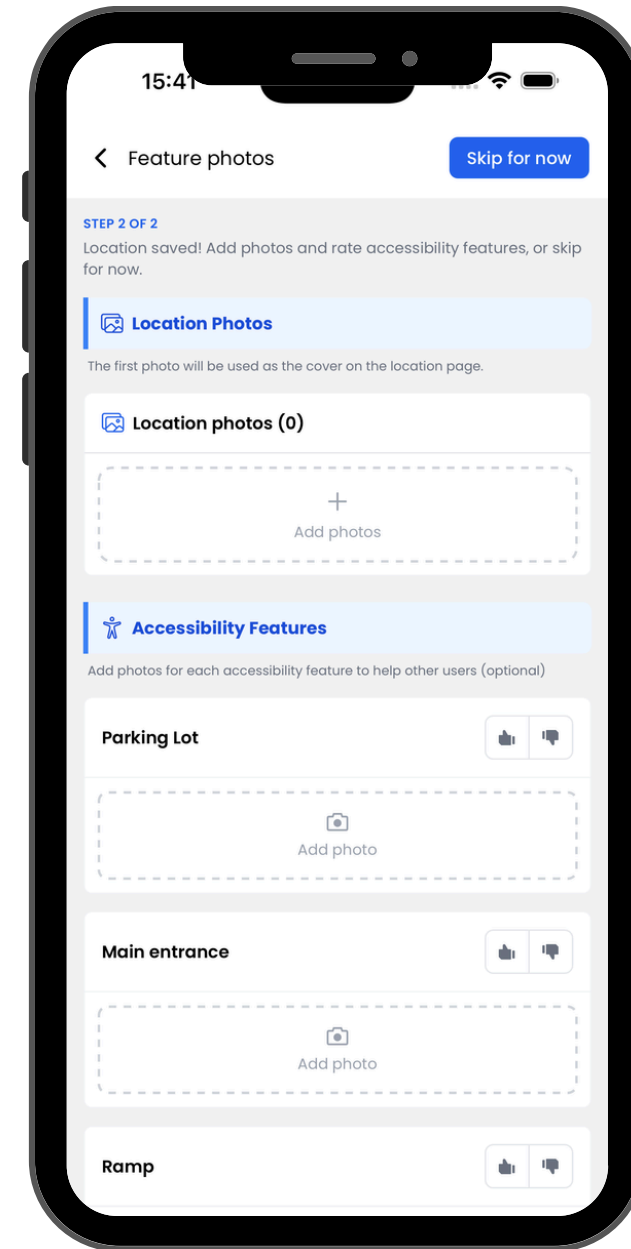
15:41

Feature photos

Skip for now

STEP 2 OF 2

Location saved! Add photos and rate accessibility features, or skip for now.

Location Photos

The first photo will be used as the cover on the location page.

Location photos (0)

+
Add photos

Accessibility Features

Add photos for each accessibility feature to help other users (optional)

Parking Lot

Add photo

Main entrance

Add photo

Ramp